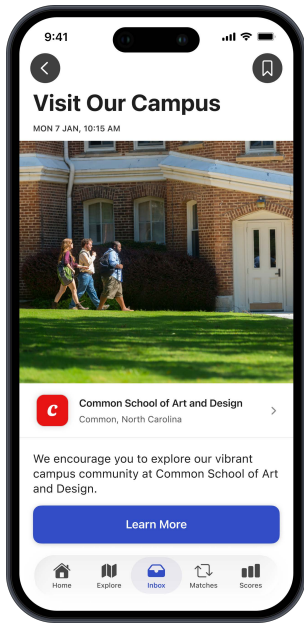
9:41

Visit Our Campus

MON 7 JAN, 10:15 AM

c

Common School of Art and Design

Common, North Carolina

We encourage you to explore our vibrant campus community at Common School of Art and Design.

Learn More

Home Explore Inbox Matches Scores